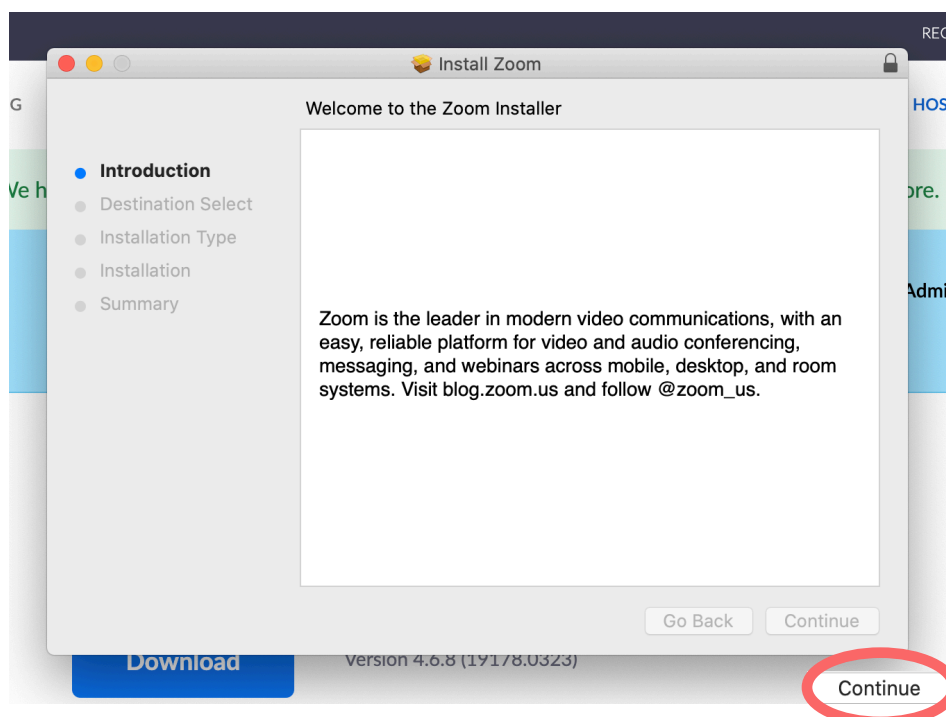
REC

G

HOS

Ve h

ore.

Admi

Install Zoom

Welcome to the Zoom Installer

Introduction
Destination Select
Installation Type
Installation
Summary

Zoom is the leader in modern video communications, with an easy, reliable platform for video and audio conferencing, messaging, and webinars across mobile, desktop, and room systems. Visit blog.zoom.us and follow @zoom_us.

Go Back
Continue

Download

Version 4.6.8 (19178.0323)

Continue